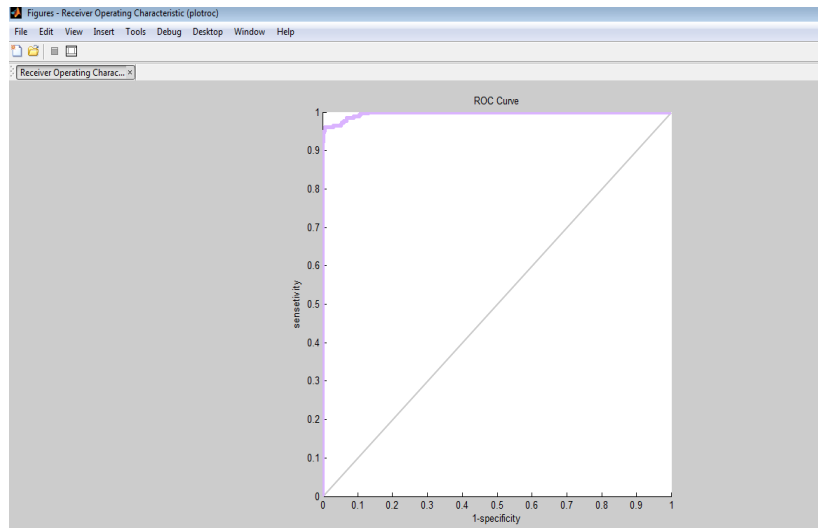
Figures - Receiver Operating Characteristic (plotroc)

File Edit View Insert Tools Debug Desktop Window Help

Receiver Operating Charac... ×

ROC Curve

1
0.9
0.8
0.7
0.6
0.5
0.4
0.3
0.2
0.1
0

sensetivity

0 0.1 0.2 0.3 0.4 0.5 0.6 0.7 0.8 0.9 1

1-specificity